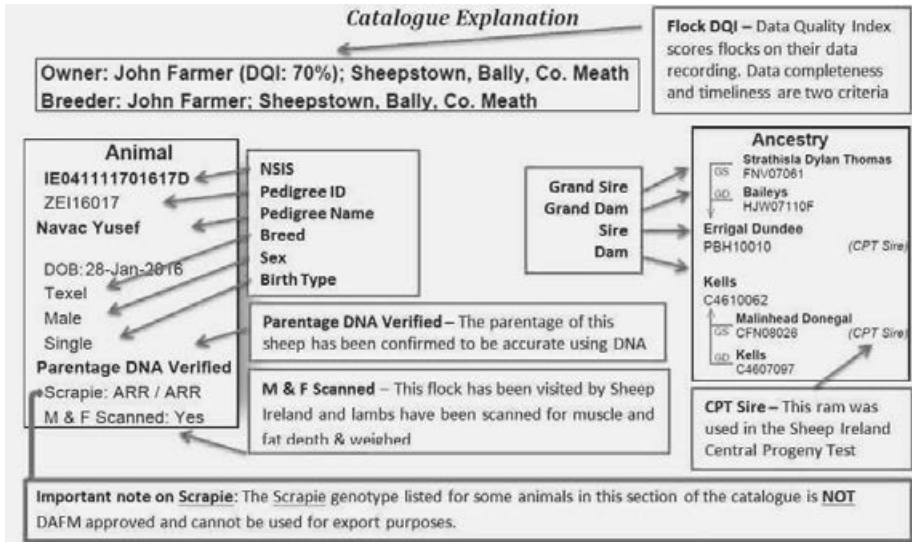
Catalogue Explanation

Flock DQI – Data Quality Index scores flocks on their data recording. Data completeness and timeliness are two criteria

Owner: John Farmer (DQI: 70%); Sheepstown, Bally, Co. Meath
Breeder: John Farmer; Sheepstown, Bally, Co. Meath

Animal
IE041111701617D
ZEI16017
Navac Yusef
DOB: 28-Jan-2016
Texel
Male
Single
Parentage DNA Verified
Scrapie: ARR / ARR
M & F Scanned: Yes

NSIS
Pedigree ID
Pedigree Name
Breed
Sex
Birth Type

Grand Sire
Grand Dam
Sire
Dam

Ancestry
GS Strathisla Dylan Thomas
FNV07061
GD Baileys
HJW07110F
Errigal Dundee
PBH10010 (CPT Sire)
Kells
C4610062
GS Malinhead Donegal
CFN08028 (CPT Sire)
GD Kells
C4607097

Parentage DNA Verified – The parentage of this sheep has been confirmed to be accurate using DNA

M & F Scanned – This flock has been visited by Sheep Ireland and lambs have been scanned for muscle and fat depth & weighed

CPT Sire – This ram was used in the Sheep Ireland Central Progeny Test

Important note on Scrapie: The Scrapie genotype listed for some animals in this section of the catalogue is NOT DAFM approved and cannot be used for export purposes.